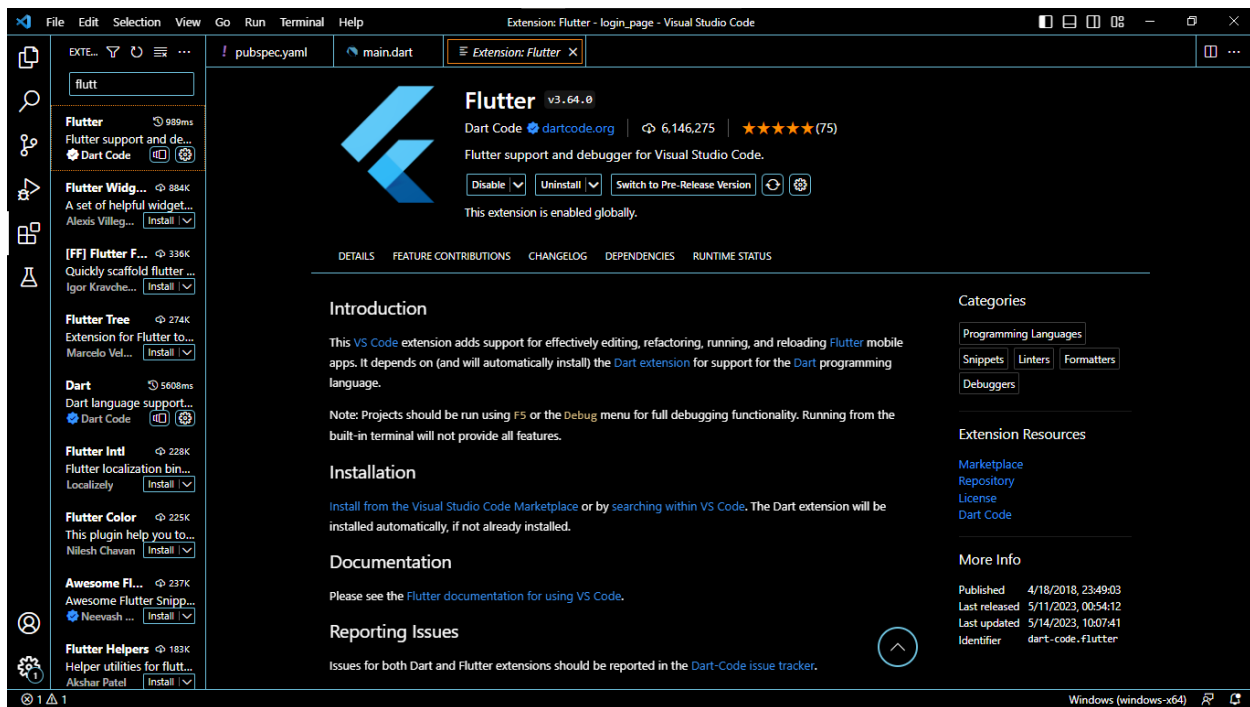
File Edit Selection View Go Run Terminal Help

Extension: Flutter - login_page - Visual Studio Code

EXTE... flutt

Flutter 989ms
Flutter support and de...
Dart Code

Flutter Widg... 884K
A set of helpful widget...
Alexis Villeg... Install

[FF] Flutter F... 336K
Quickly scaffold flutter ...
Igor Kravche... Install

Flutter Tree 274K
Extension for Flutter to...
Marcelo Vel... Install

Dart 5608ms
Dart language support...
Dart Code

Flutter Intl 228K
Flutter localization bin...
Localizely Install

Flutter Color 225K
This plugin help you to...
Nilesh Chavan Install

Awesome Fl... 237K
Awesome Flutter Snipp...
Neevash ... Install

Flutter Helpers 183K
Helper utilities for flutt...
Akshar Patel Install

pubspec.yaml main.dart Extension: Flutter ×

Flutter v3.64.0
Dart Code dartcode.org 6,146,275 ★★★★★(75)
Flutter support and debugger for Visual Studio Code.
Disable Uninstall Switch to Pre-Release Version
This extension is enabled globally.

DETAILS FEATURE CONTRIBUTIONS CHANGELOG DEPENDENCIES RUNTIME STATUS

Introduction

This VS Code extension adds support for effectively editing, refactoring, running, and reloading Flutter mobile apps. It depends on (and will automatically install) the Dart extension for support for the Dart programming language.

Note: Projects should be run using F5 or the Debug menu for full debugging functionality. Running from the built-in terminal will not provide all features.

Installation

Install from the Visual Studio Code Marketplace or by searching within VS Code. The Dart extension will be installed automatically, if not already installed.

Documentation

Please see the Flutter documentation for using VS Code.

Reporting Issues

Issues for both Dart and Flutter extensions should be reported in the Dart-Code issue tracker.

Categories
Programming Languages
Snippets Linters Formatters
Debuggers

Extension Resources
Marketplace
Repository
License
Dart Code

More Info
| Published | 4/18/2018, 23:49:03 |
|---|---|
| Last released | 5/11/2023, 00:54:12 |
| Last updated | 5/14/2023, 10:07:41 |
| Identifier | dart-code.flutter |

⊗ 1 ⚠ 1
Windows (windows-x64)